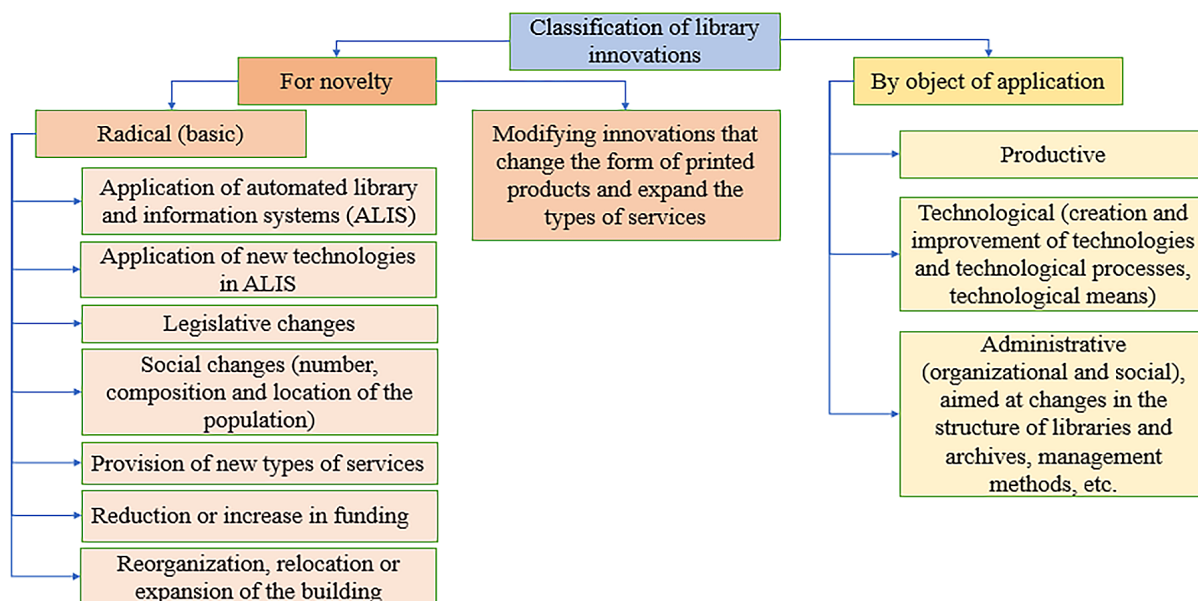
Classification of library innovations

For novelty

Radical (basic)

Application of automated library and information systems (ALIS)

Application of new technologies in ALIS

Legislative changes

Social changes (number, composition and location of the population)

Provision of new types of services

Reduction or increase in funding

Reorganization, relocation or expansion of the building

Modifying innovations that change the form of printed products and expand the types of services

By object of application

Productive

Technological (creation and improvement of technologies and technological processes, technological means)

Administrative (organizational and social), aimed at changes in the structure of libraries and archives, management methods, etc.